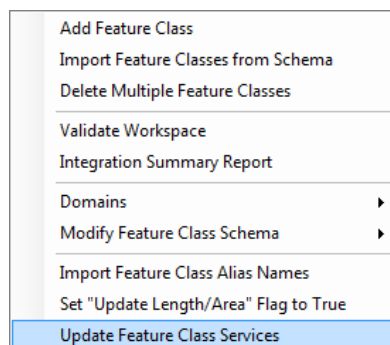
Add Feature Class
Import Feature Classes from Schema
Delete Multiple Feature Classes

Validate Workspace
Integration Summary Report

Domains
Modify Feature Class Schema

Import Feature Class Alias Names
Set "Update Length/Area" Flag to True
Update Feature Class Services